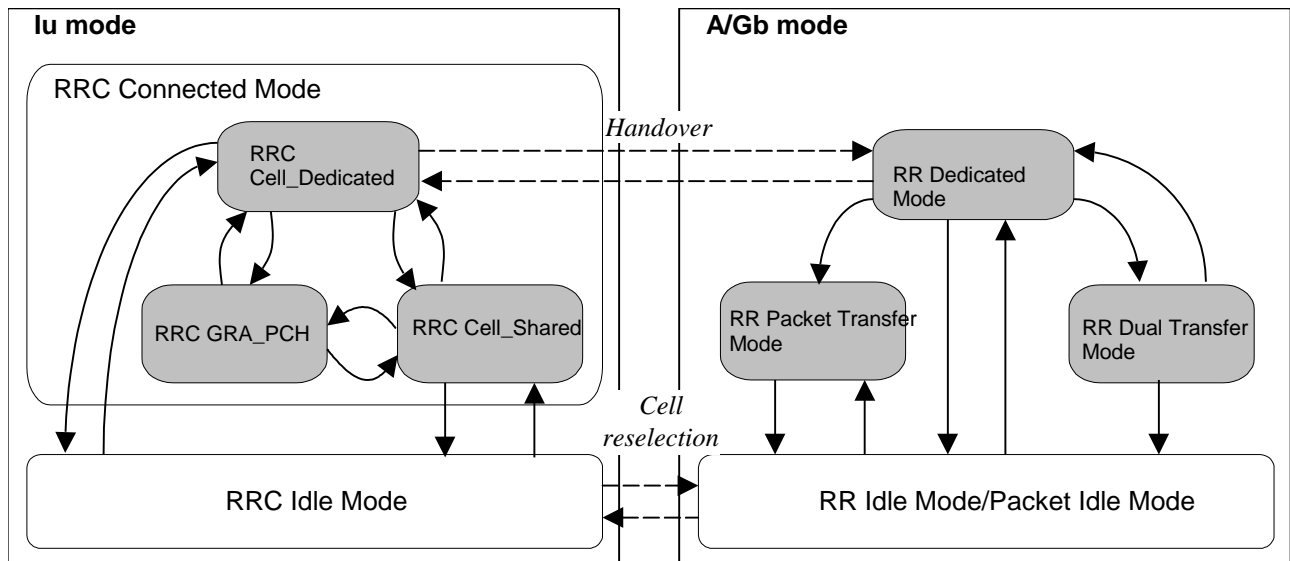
Iu mode

A/Gb mode

RRC Connected Mode

Handover

RRC Cell_Dedicated

RR Dedicated Mode

RRC GRA_PCH

RRC Cell_Shared

RR Packet Transfer Mode

RR Dual Transfer Mode

Cell reselection

RRC Idle Mode

RR Idle Mode/Packet Idle Mode